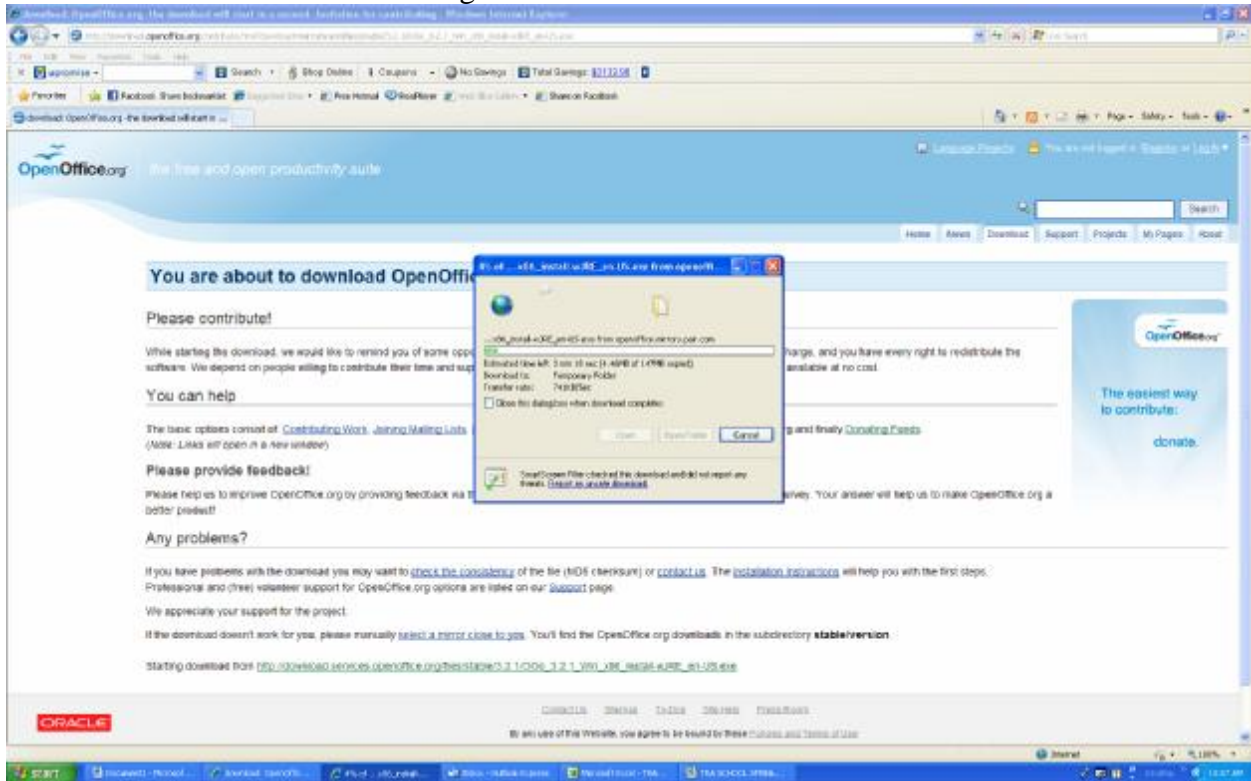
Download: OpenOffice.org - the download will start in a second - Invitation for contributing - Windows Internet Explorer

Search · Shop Online · Coupons · No Savings · Total Savings: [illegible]

Favorites · Facebook · Free Hotmail · Share on Facebook

download: OpenOffice.org - the download will start in ...

Page · Safety · Tools

OpenOffice.org the free and open productivity suite

Language Projects · You are not logged in. Register or Login

Search

Home · News · Download · Support · Projects · My Pages · About

You are about to download OpenOffi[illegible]

Please contribute!

While starting the download, we would like to remind you of some opp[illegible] harge, and you have every right to redistribute the software. We depend on people willing to contribute their time and sup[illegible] available at no cost.

You can help

The basic options consist of: Contributing Work, Joining Mailing Lists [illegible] and finally Donating Funds. (Note: Links will open in a new window)

Please provide feedback!

Please help us to improve OpenOffice.org by providing feedback via t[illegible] urvey. Your answer will help us to make OpenOffice.org a better product!

Any problems?

If you have problems with the download you may want to check the consistency of the file (MD5 checksum) or contact us. The installation instructions will help you with the first steps. Professional and (free) volunteer support for OpenOffice.org options are listed on our Support page.

We appreciate your support for the project.

If the download doesn't work for you, please manually select a mirror close to you. You'll find the OpenOffice.org downloads in the subdirectory stable/version.

Starting download from http://download.services.openoffice.org/files/stable/3.2.1/OOo_3.2.1_Win_x86_install-wJRE_en-US.exe

8% of ...x86_install-wJRE_en-US.exe from openoffi...

...x86_install-wJRE_en-US.exe from openoffice.mirrors.pair.com

Estimated time left: 3 min 16 sec (4.46MB of 147MB copied)
Download to: Temporary Folder
Transfer rate: 741KB/Sec

Close this dialog box when download completes

Open · Open Folder · Cancel

SmartScreen Filter checked this download and did not report any threats. Report an unsafe download.

The easiest way to contribute: donate.

ORACLE

Contact Us · Sitemap · Terms · Site Help · Press Room

By any use of this Website, you agree to be bound by these Policies and Terms of Use

Internet · 100%

start